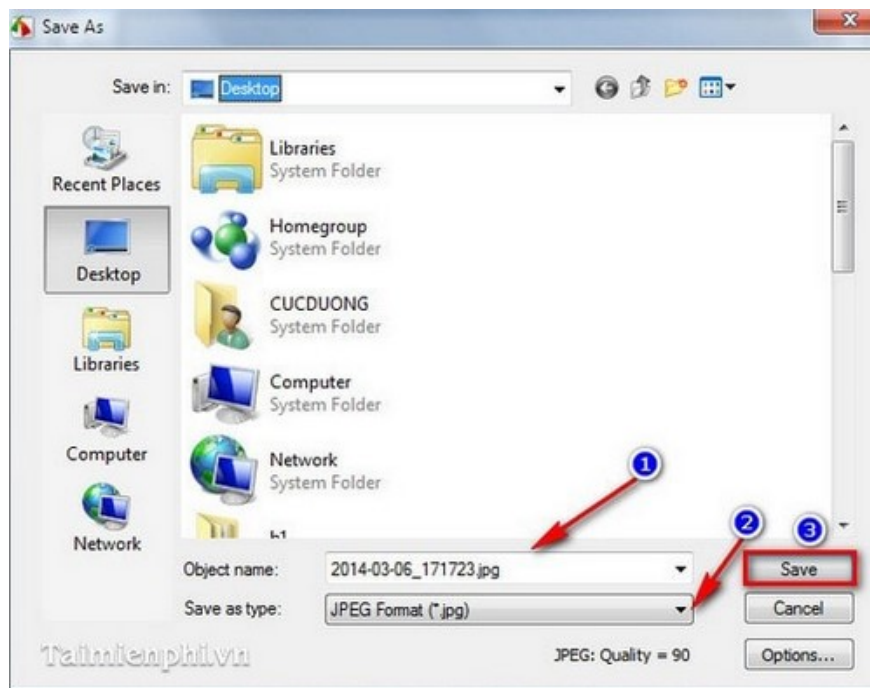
Save As

Save in: Desktop

Recent Places
Desktop
Libraries
Computer
Network

Libraries
System Folder
Homegroup
System Folder
CUCDUONG
System Folder
Computer
System Folder
Network
System Folder
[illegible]

1
2
3

Object name: 2014-03-06_171723.jpg
Save as type: JPEG Format (*.jpg)

Save
Cancel

Taimienphi.vn

JPEG: Quality = 90
Options...